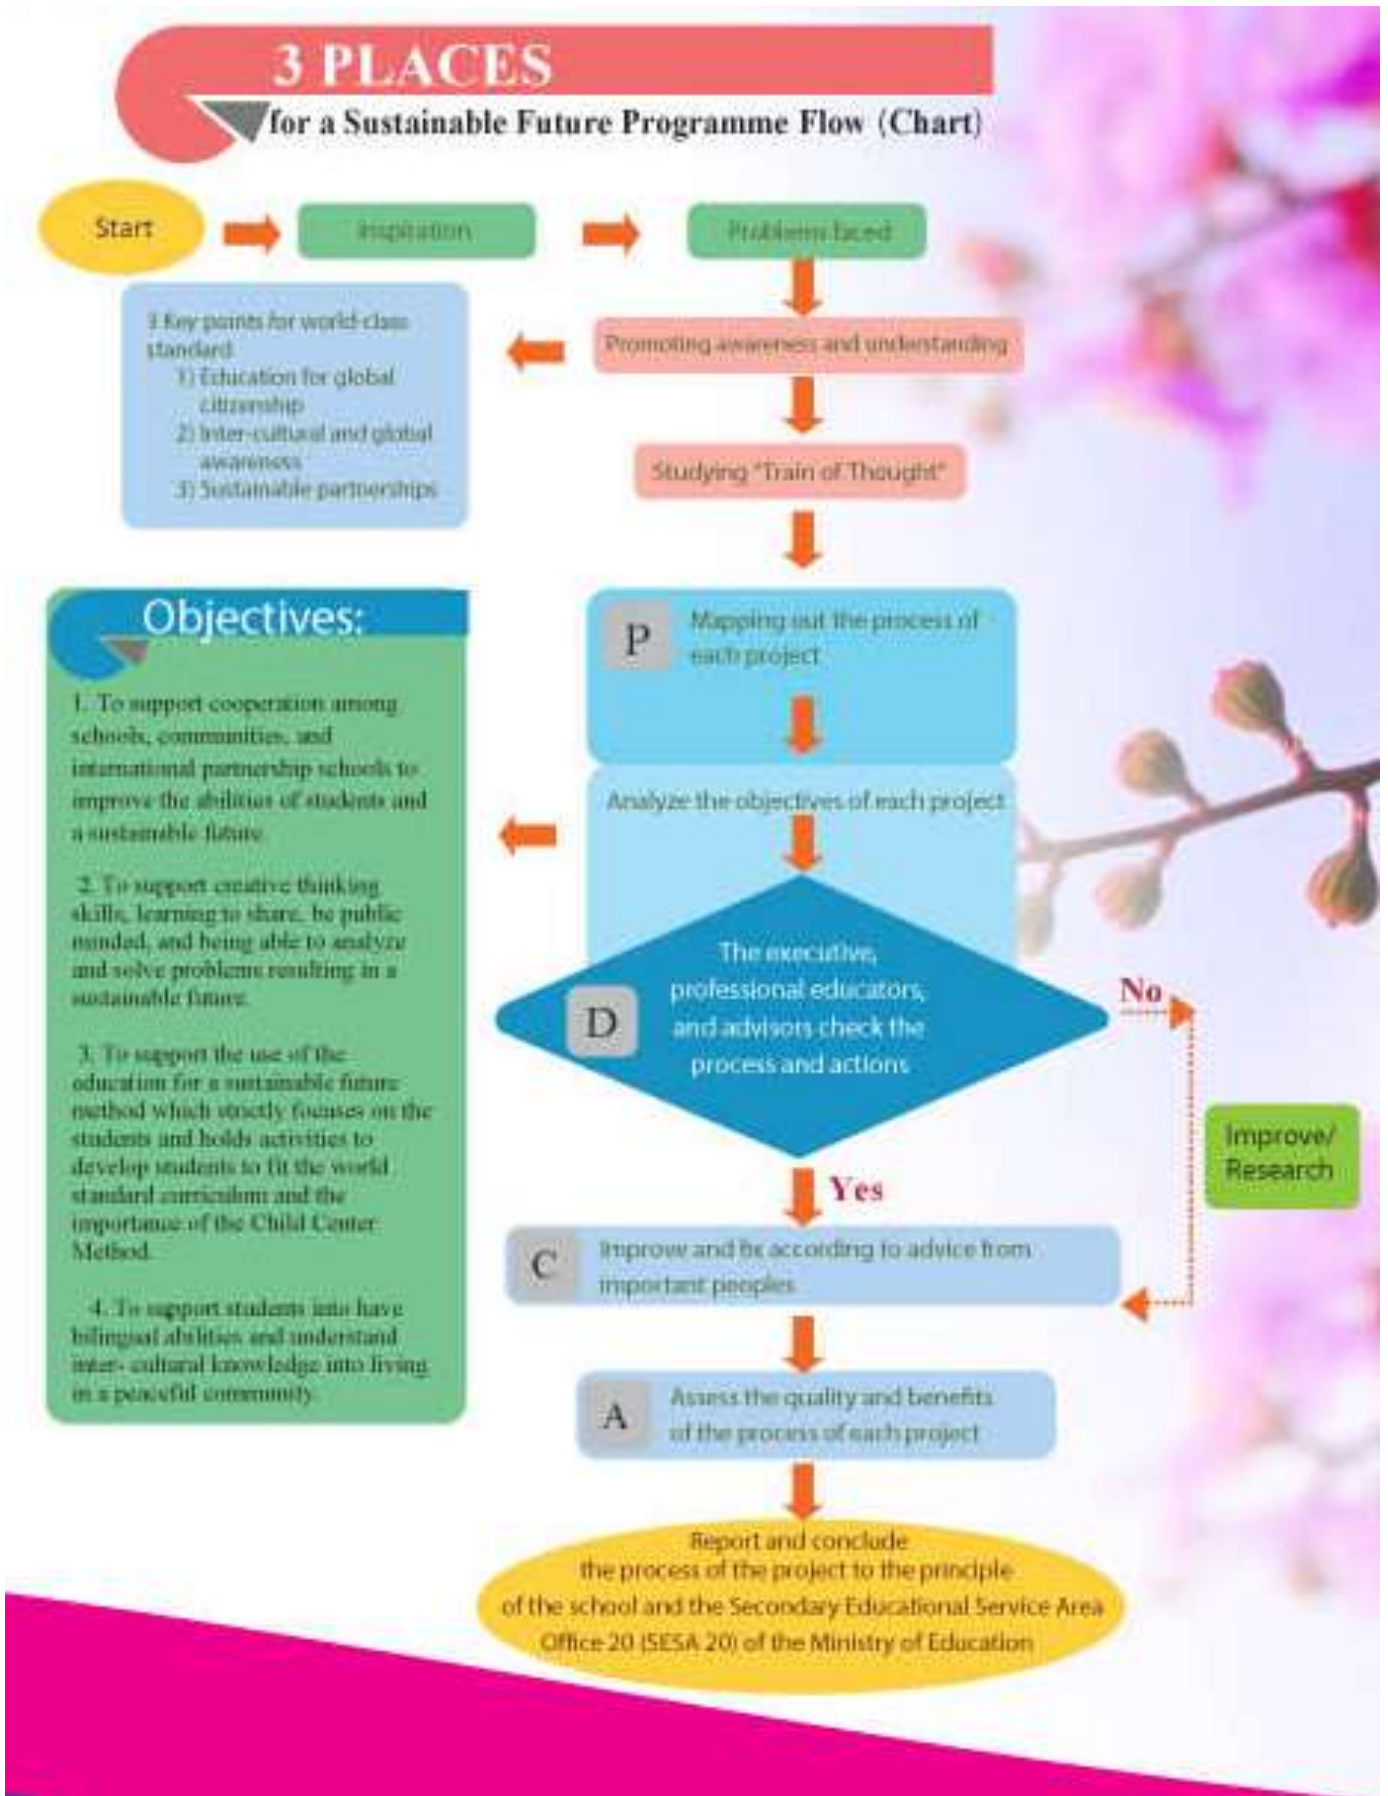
3 PLACES
for a Sustainable Future Programme Flow (Chart)

Start

Inspiration

Problems faced

Promoting awareness and understanding

3 Key points for world-class standard
1) Education for global citizenship
2) Inter-cultural and global awareness
3) Sustainable partnerships

Studying "Train of Thought"

P Mapping out the process of each project

Analyze the objectives of each project

Objectives:

1. To support cooperation among schools, communities, and international partnership schools to improve the abilities of students and a sustainable future.

2. To support creative thinking skills, learning to share, be public minded, and being able to analyze and solve problems resulting in a sustainable future.

3. To support the use of the education for a sustainable future method which strictly focuses on the students and holds activities to develop students to fit the world standard curriculum and the importance of the Child Center Method.

4. To support students into have bilingual abilities and understand inter- cultural knowledge into living in a peaceful community.

D The executive, professional educators, and advisors check the process and actions

No

Improve/ Research

Yes

C Improve and fix according to advice from important peoples

A Assess the quality and benefits of the process of each project

Report and conclude the process of the project to the principle of the school and the Secondary Educational Service Area Office 20 (SESA 20) of the Ministry of Education